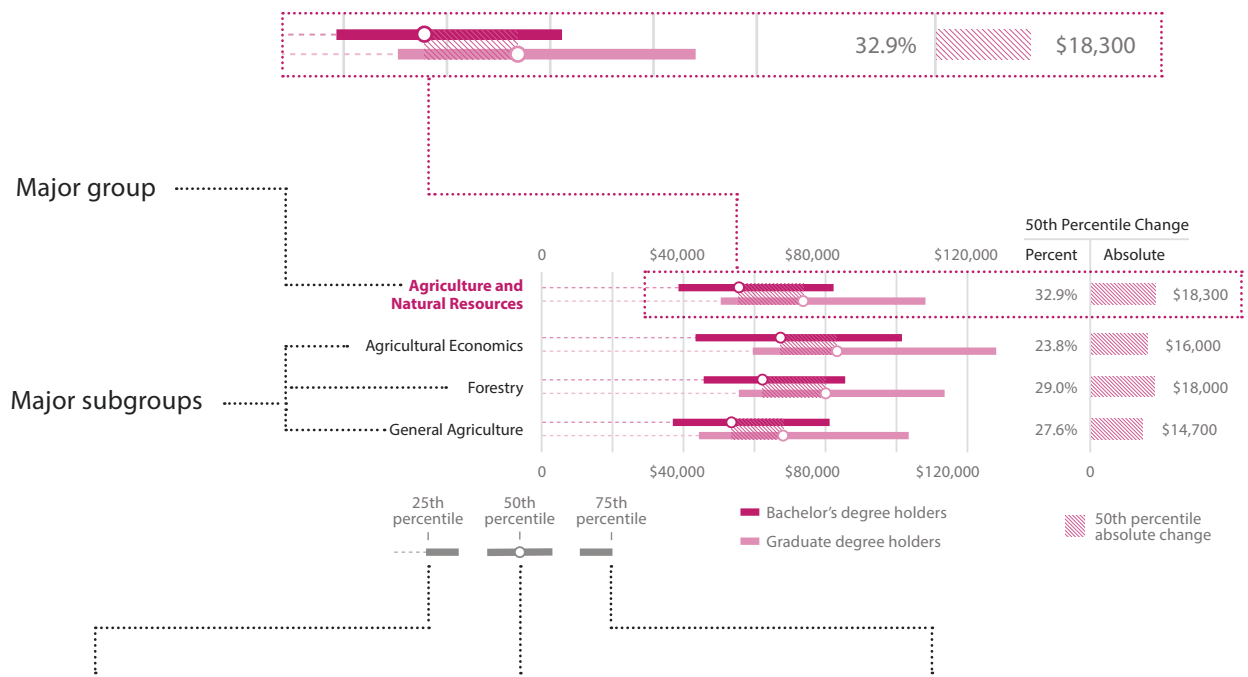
32.9% $18,300

Major group

Major subgroups

50th Percentile Change

| | Percent | Absolute |
|---|---|---|
| Agriculture and Natural Resources | 32.9% | $18,300 |
| Agricultural Economics | 23.8% | $16,000 |
| Forestry | 29.0% | $18,000 |
| General Agriculture | 27.6% | $14,700 |

0 $40,000 $80,000 $120,000

0 $40,000 $80,000 $120,000

0

25th percentile

50th percentile

75th percentile

Bachelor's degree holders

Graduate degree holders

50th percentile absolute change